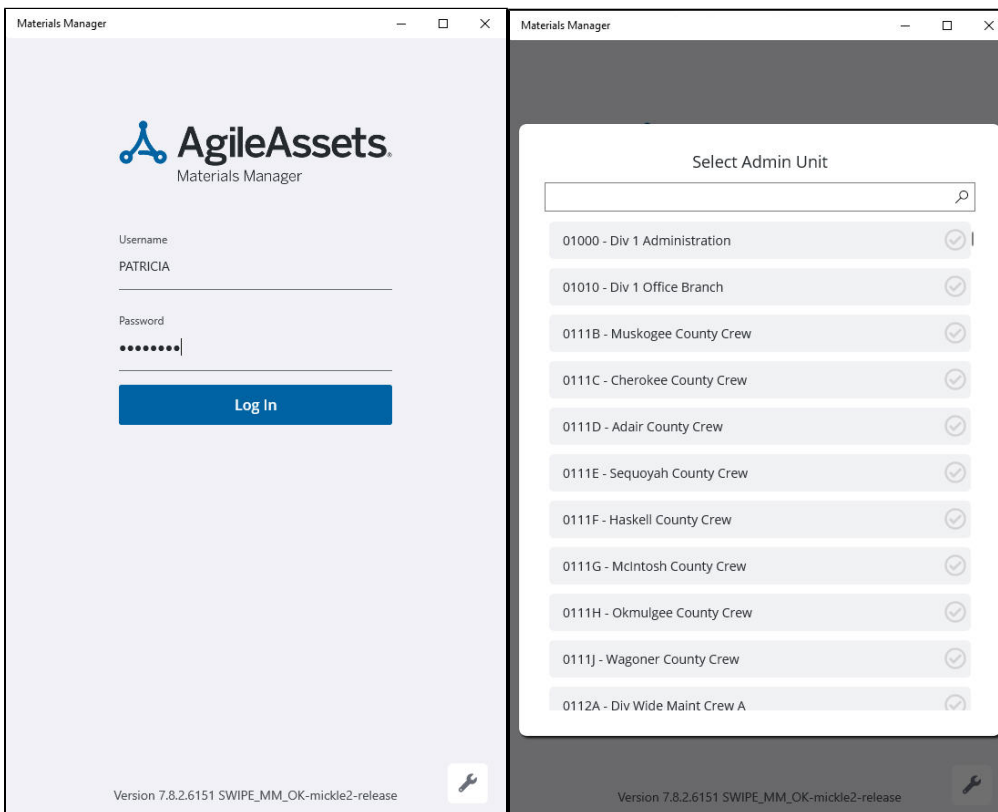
Materials Manager

AgileAssets.
Materials Manager

Username
PATRICIA

Password
••••••••

Log In

Version 7.8.2.6151 SWIPE_MM_OK-mickle2-release

Materials Manager

Select Admin Unit

01000 - Div 1 Administration

01010 - Div 1 Office Branch

0111B - Muskogee County Crew

0111C - Cherokee County Crew

0111D - Adair County Crew

0111E - Sequoyah County Crew

0111F - Haskell County Crew

0111G - McIntosh County Crew

0111H - Okmulgee County Crew

0111J - Wagoner County Crew

0112A - Div Wide Maint Crew A

Version 7.8.2.6151 SWIPE_MM_OK-mickle2-release